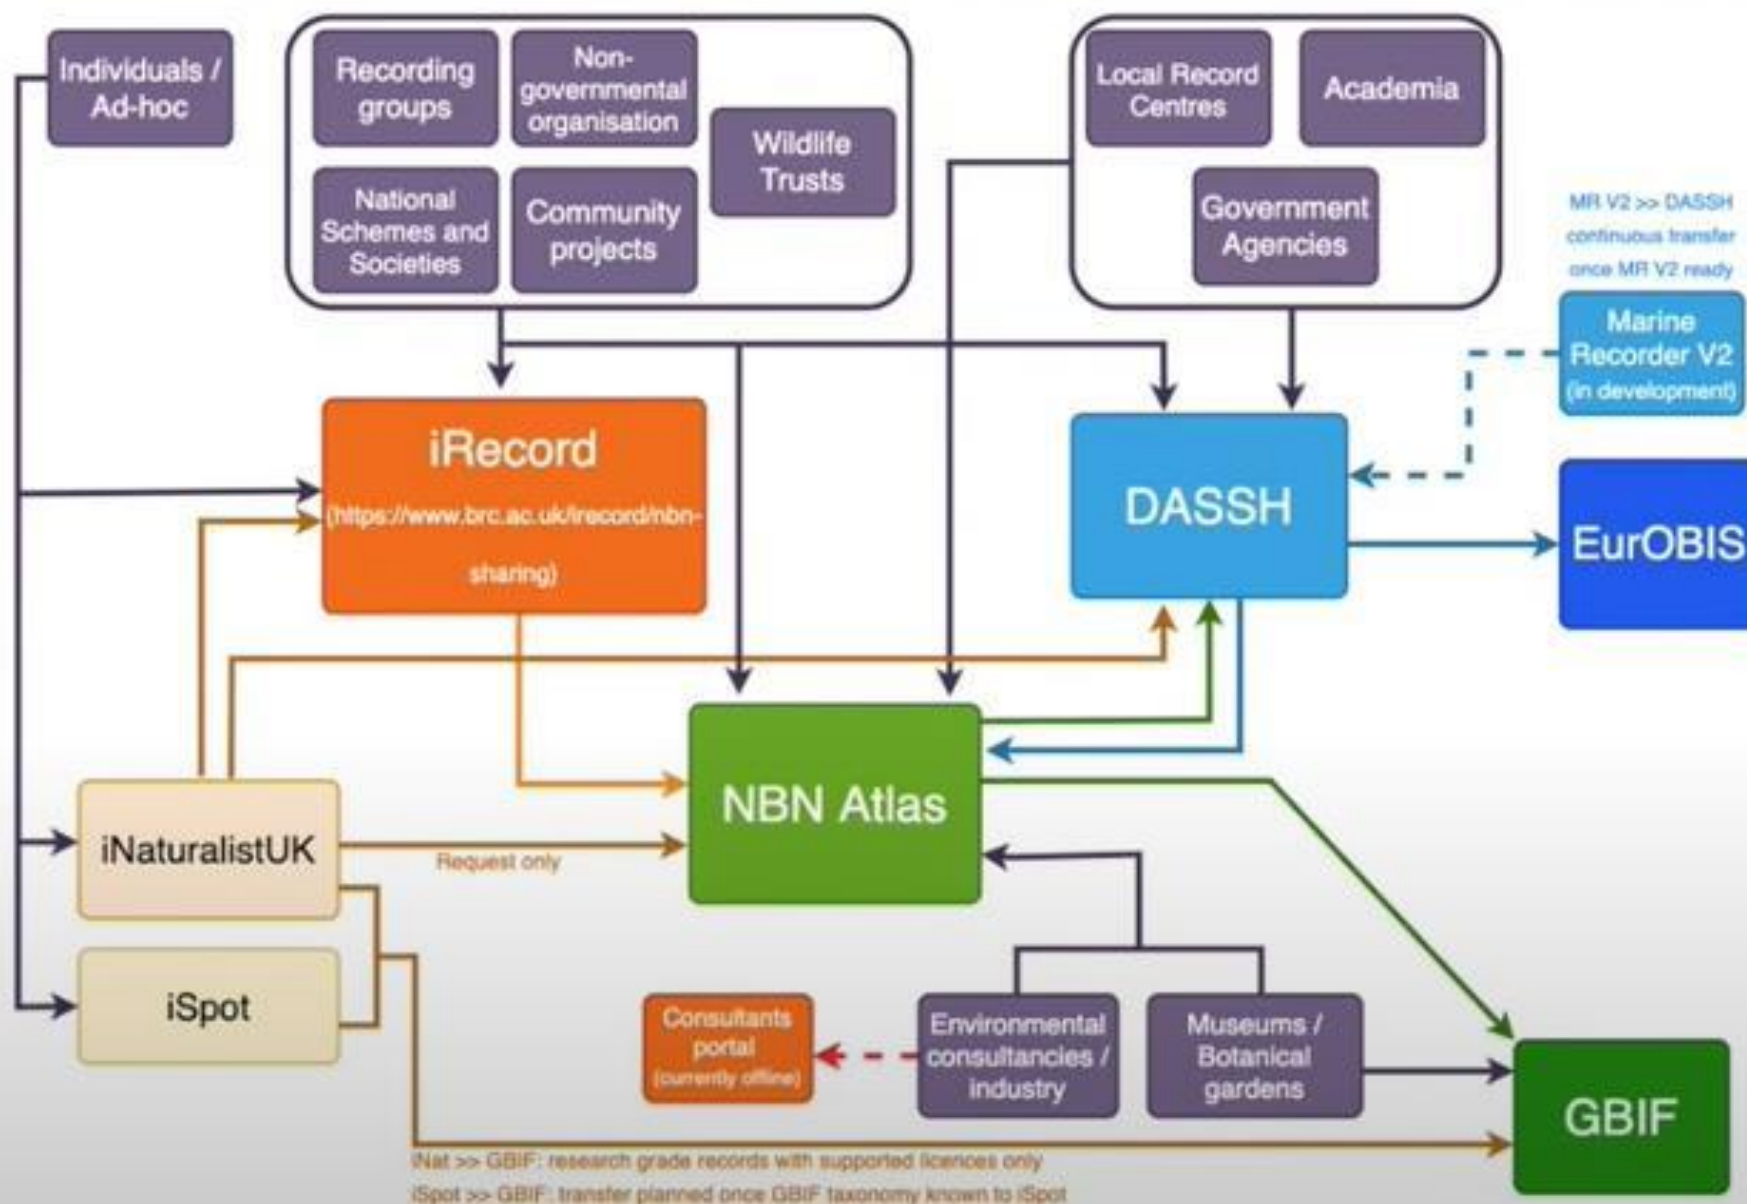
Individuals / Ad-hoc

Recording groups

Non-governmental organisation

Wildlife Trusts

National Schemes and Societies

Community projects

Local Record Centres

Academia

Government Agencies

MR V2 >> DASSH continuous transfer once MR V2 ready

Marine Recorder V2 (in development)

iRecord (https://www.brc.ac.uk/irecord/nbn-sharing)

DASSH

EurOBIS

NBN Atlas

iNaturalistUK

Request only

iSpot

Consultants portal (currently offline)

Environmental consultancies / industry

Museums / Botanical gardens

GBIF

iNat >> GBIF: research grade records with supported licences only

iSpot >> GBIF: transfer planned once GBIF taxonomy known to iSpot